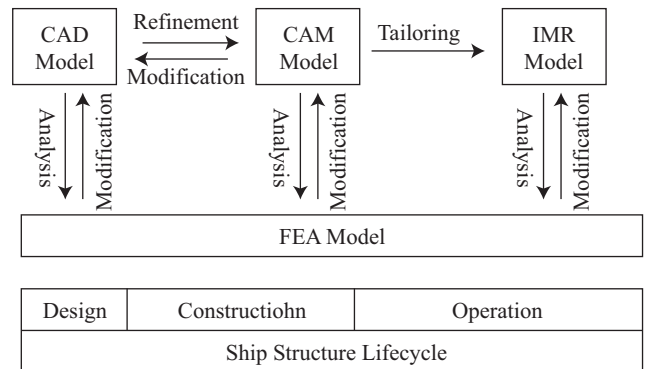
CAD Model

Refinement

Modification

CAM Model

Tailoring

IMR Model

Analysis

Modification

Analysis

Modification

Analysis

Modification

FEA Model

| Design | Constructiohn | Operation |
|---|---|---|
| Ship Structure Lifecycle | | |